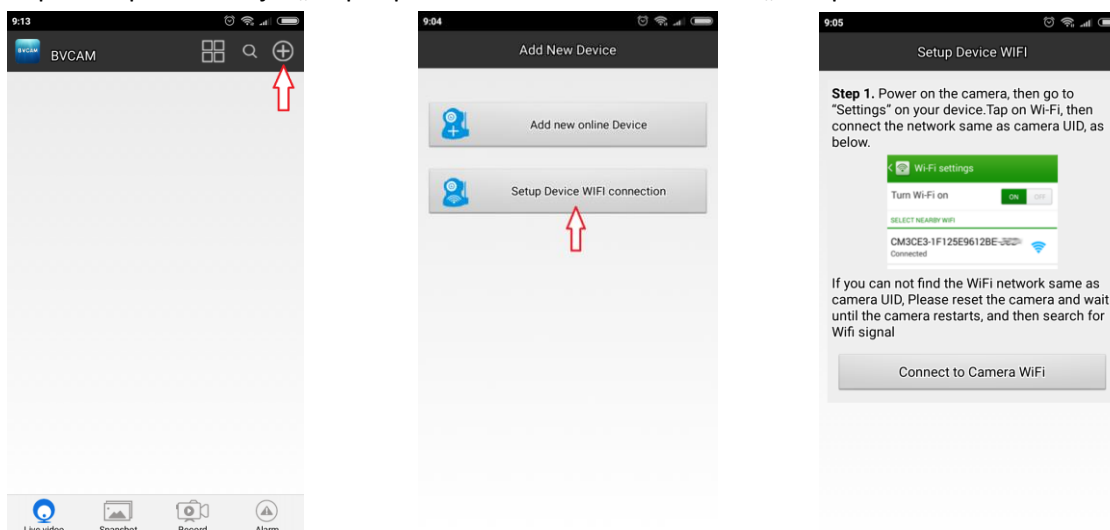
9:13

BVCAM

BVCAM

Live video
Snapshot
Record
Alarm

9:04

Add New Device

Add new online Device

Setup Device WIFI connection

9:05

Setup Device WIFI

**Step 1.** Power on the camera, then go to "Settings" on your device.Tap on Wi-Fi, then connect the network same as camera UID, as below.

Wi-Fi settings

Turn Wi-Fi on ON OFF

SELECT NEARBY WIFI

CM3CE3-1F125E9612BE-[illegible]
Connected

If you can not find the WiFi network same as camera UID, Please reset the camera and wait until the camera restarts, and then search for Wifi signal

Connect to Camera WiFi